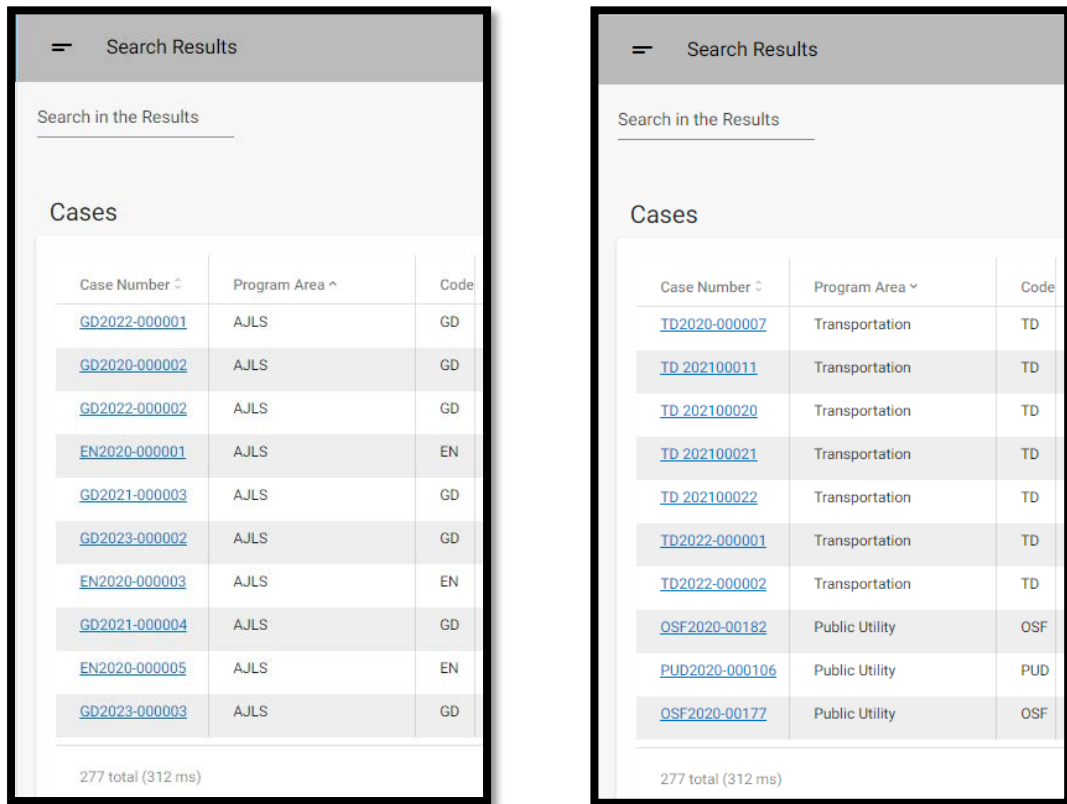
Search Results

Search in the Results

Cases

| Case Number | Program Area ^ | Code |
|---|---|---|
| GD2022-000001 | AJLS | GD |
| GD2020-000002 | AJLS | GD |
| GD2022-000002 | AJLS | GD |
| EN2020-000001 | AJLS | EN |
| GD2021-000003 | AJLS | GD |
| GD2023-000002 | AJLS | GD |
| EN2020-000003 | AJLS | EN |
| GD2021-000004 | AJLS | GD |
| EN2020-000005 | AJLS | EN |
| GD2023-000003 | AJLS | GD |

277 total (312 ms)

Search Results

Search in the Results

Cases

| Case Number | Program Area | Code |
|---|---|---|
| TD2020-000007 | Transportation | TD |
| TD 202100011 | Transportation | TD |
| TD 202100020 | Transportation | TD |
| TD 202100021 | Transportation | TD |
| TD 202100022 | Transportation | TD |
| TD2022-000001 | Transportation | TD |
| TD2022-000002 | Transportation | TD |
| OSF2020-00182 | Public Utility | OSF |
| PUD2020-000106 | Public Utility | PUD |
| OSF2020-00177 | Public Utility | OSF |

277 total (312 ms)